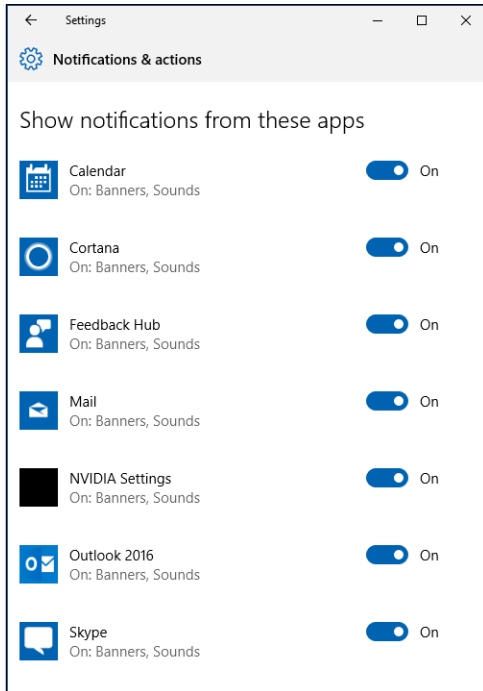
← Settings — ☐ ✕

Notifications & actions

Show notifications from these apps

Calendar
On: Banners, Sounds
On

Cortana
On: Banners, Sounds
On

Feedback Hub
On: Banners, Sounds
On

Mail
On: Banners, Sounds
On

NVIDIA Settings
On: Banners, Sounds
On

Outlook 2016
On: Banners, Sounds
On

Skype
On: Banners, Sounds
On